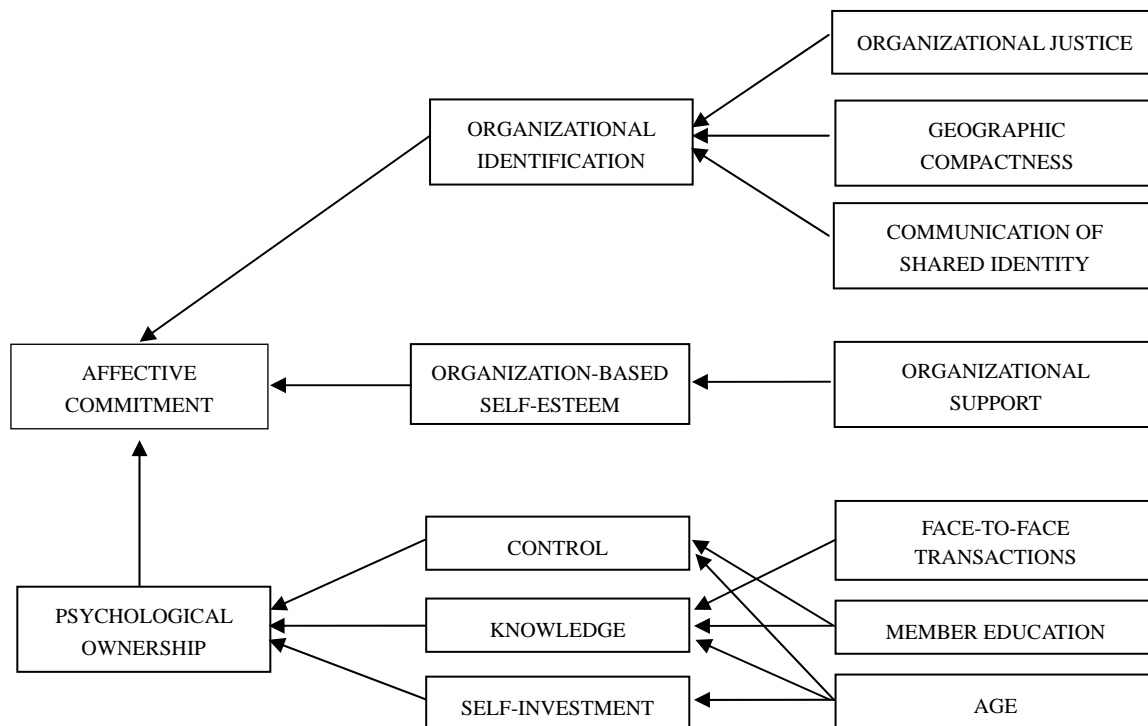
ORGANIZATIONAL JUSTICE

ORGANIZATIONAL IDENTIFICATION

GEOGRAPHIC COMPACTNESS

COMMUNICATION OF SHARED IDENTITY

AFFECTIVE COMMITMENT

ORGANIZATION-BASED SELF-ESTEEM

ORGANIZATIONAL SUPPORT

CONTROL

FACE-TO-FACE TRANSACTIONS

PSYCHOLOGICAL OWNERSHIP

KNOWLEDGE

MEMBER EDUCATION

SELF-INVESTMENT

AGE